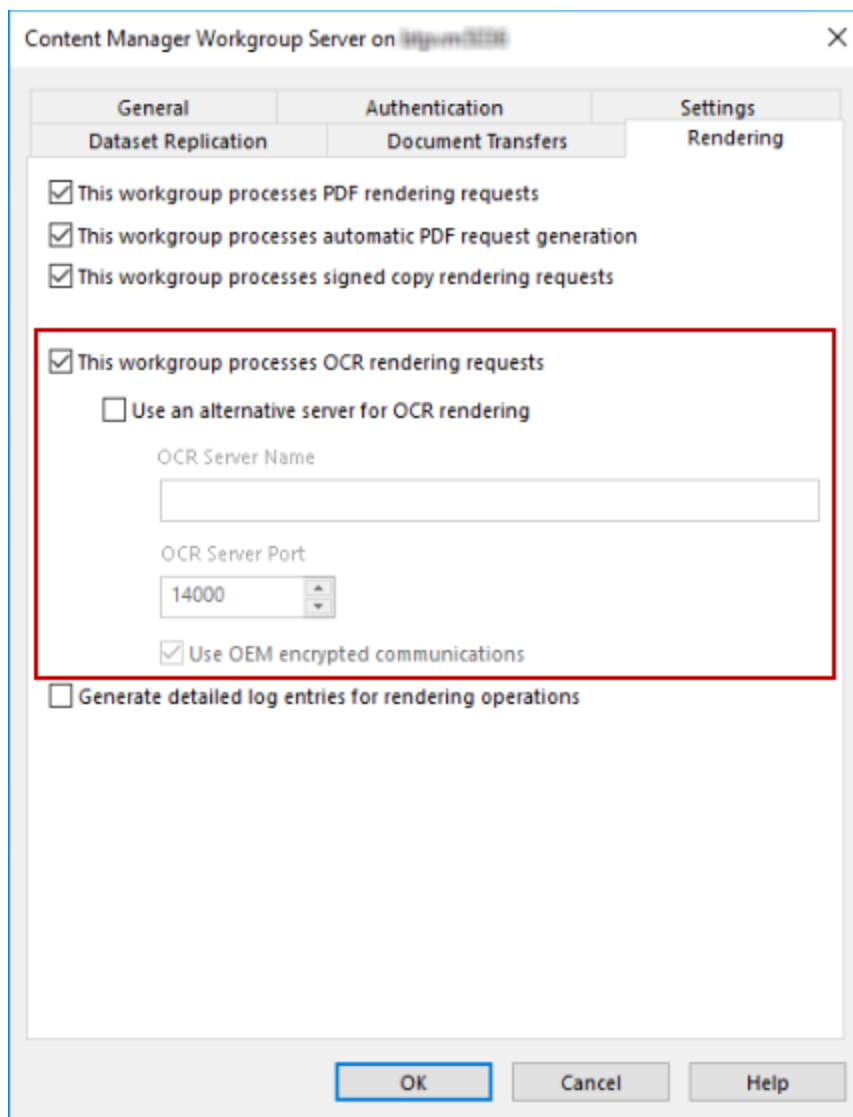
Content Manager Workgroup Server on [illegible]

General
Authentication
Settings
Dataset Replication
Document Transfers
Rendering

This workgroup processes PDF rendering requests

This workgroup processes automatic PDF request generation

This workgroup processes signed copy rendering requests

This workgroup processes OCR rendering requests

Use an alternative server for OCR rendering

OCR Server Name

OCR Server Port

14000

Use OEM encrypted communications

Generate detailed log entries for rendering operations

OK
Cancel
Help